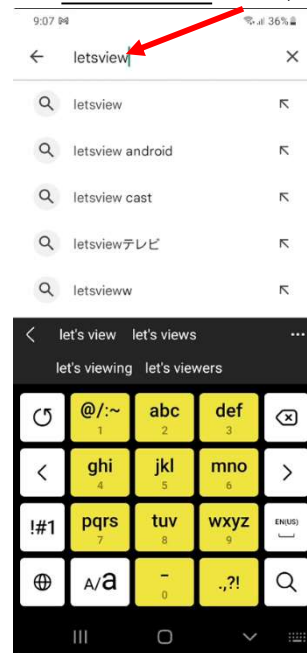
9:07 36%

letsview

letsview

letsview android

letsview cast

letsviewテレビ

letsvieww

let's view let's views

let's viewing let's viewers

@/:~
1

abc
2

def
3

!#1

ghi
4

jkl
5

mno
6

pqrs
7

tuv
8

wxyz
9

EN(US)

A/a

-
0

.,?!